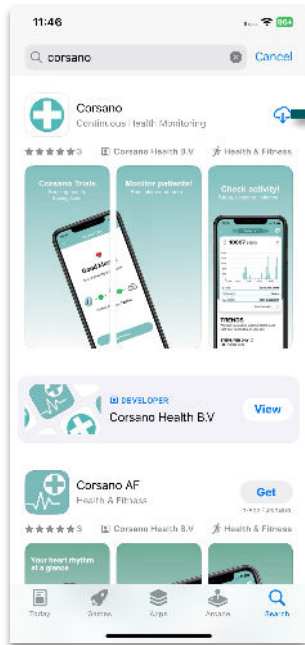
11:46

corsano

Cancel

Corsano

Continuous Health Monitoring

★★★★★ 3

Corsano Health B.V

Health & Fitness

Corsano Trials

Monitor patients!

Check activity!

Good Morning

TRENDS

DEVELOPER

Corsano Health B.V

View

Corsano AF

Health & Fitness

Get

★★★★★ 5

Corsano Health B.V

Health & Fitness

Your heart rhythm at a glance

Today

Games

Apps

Arcade

Search